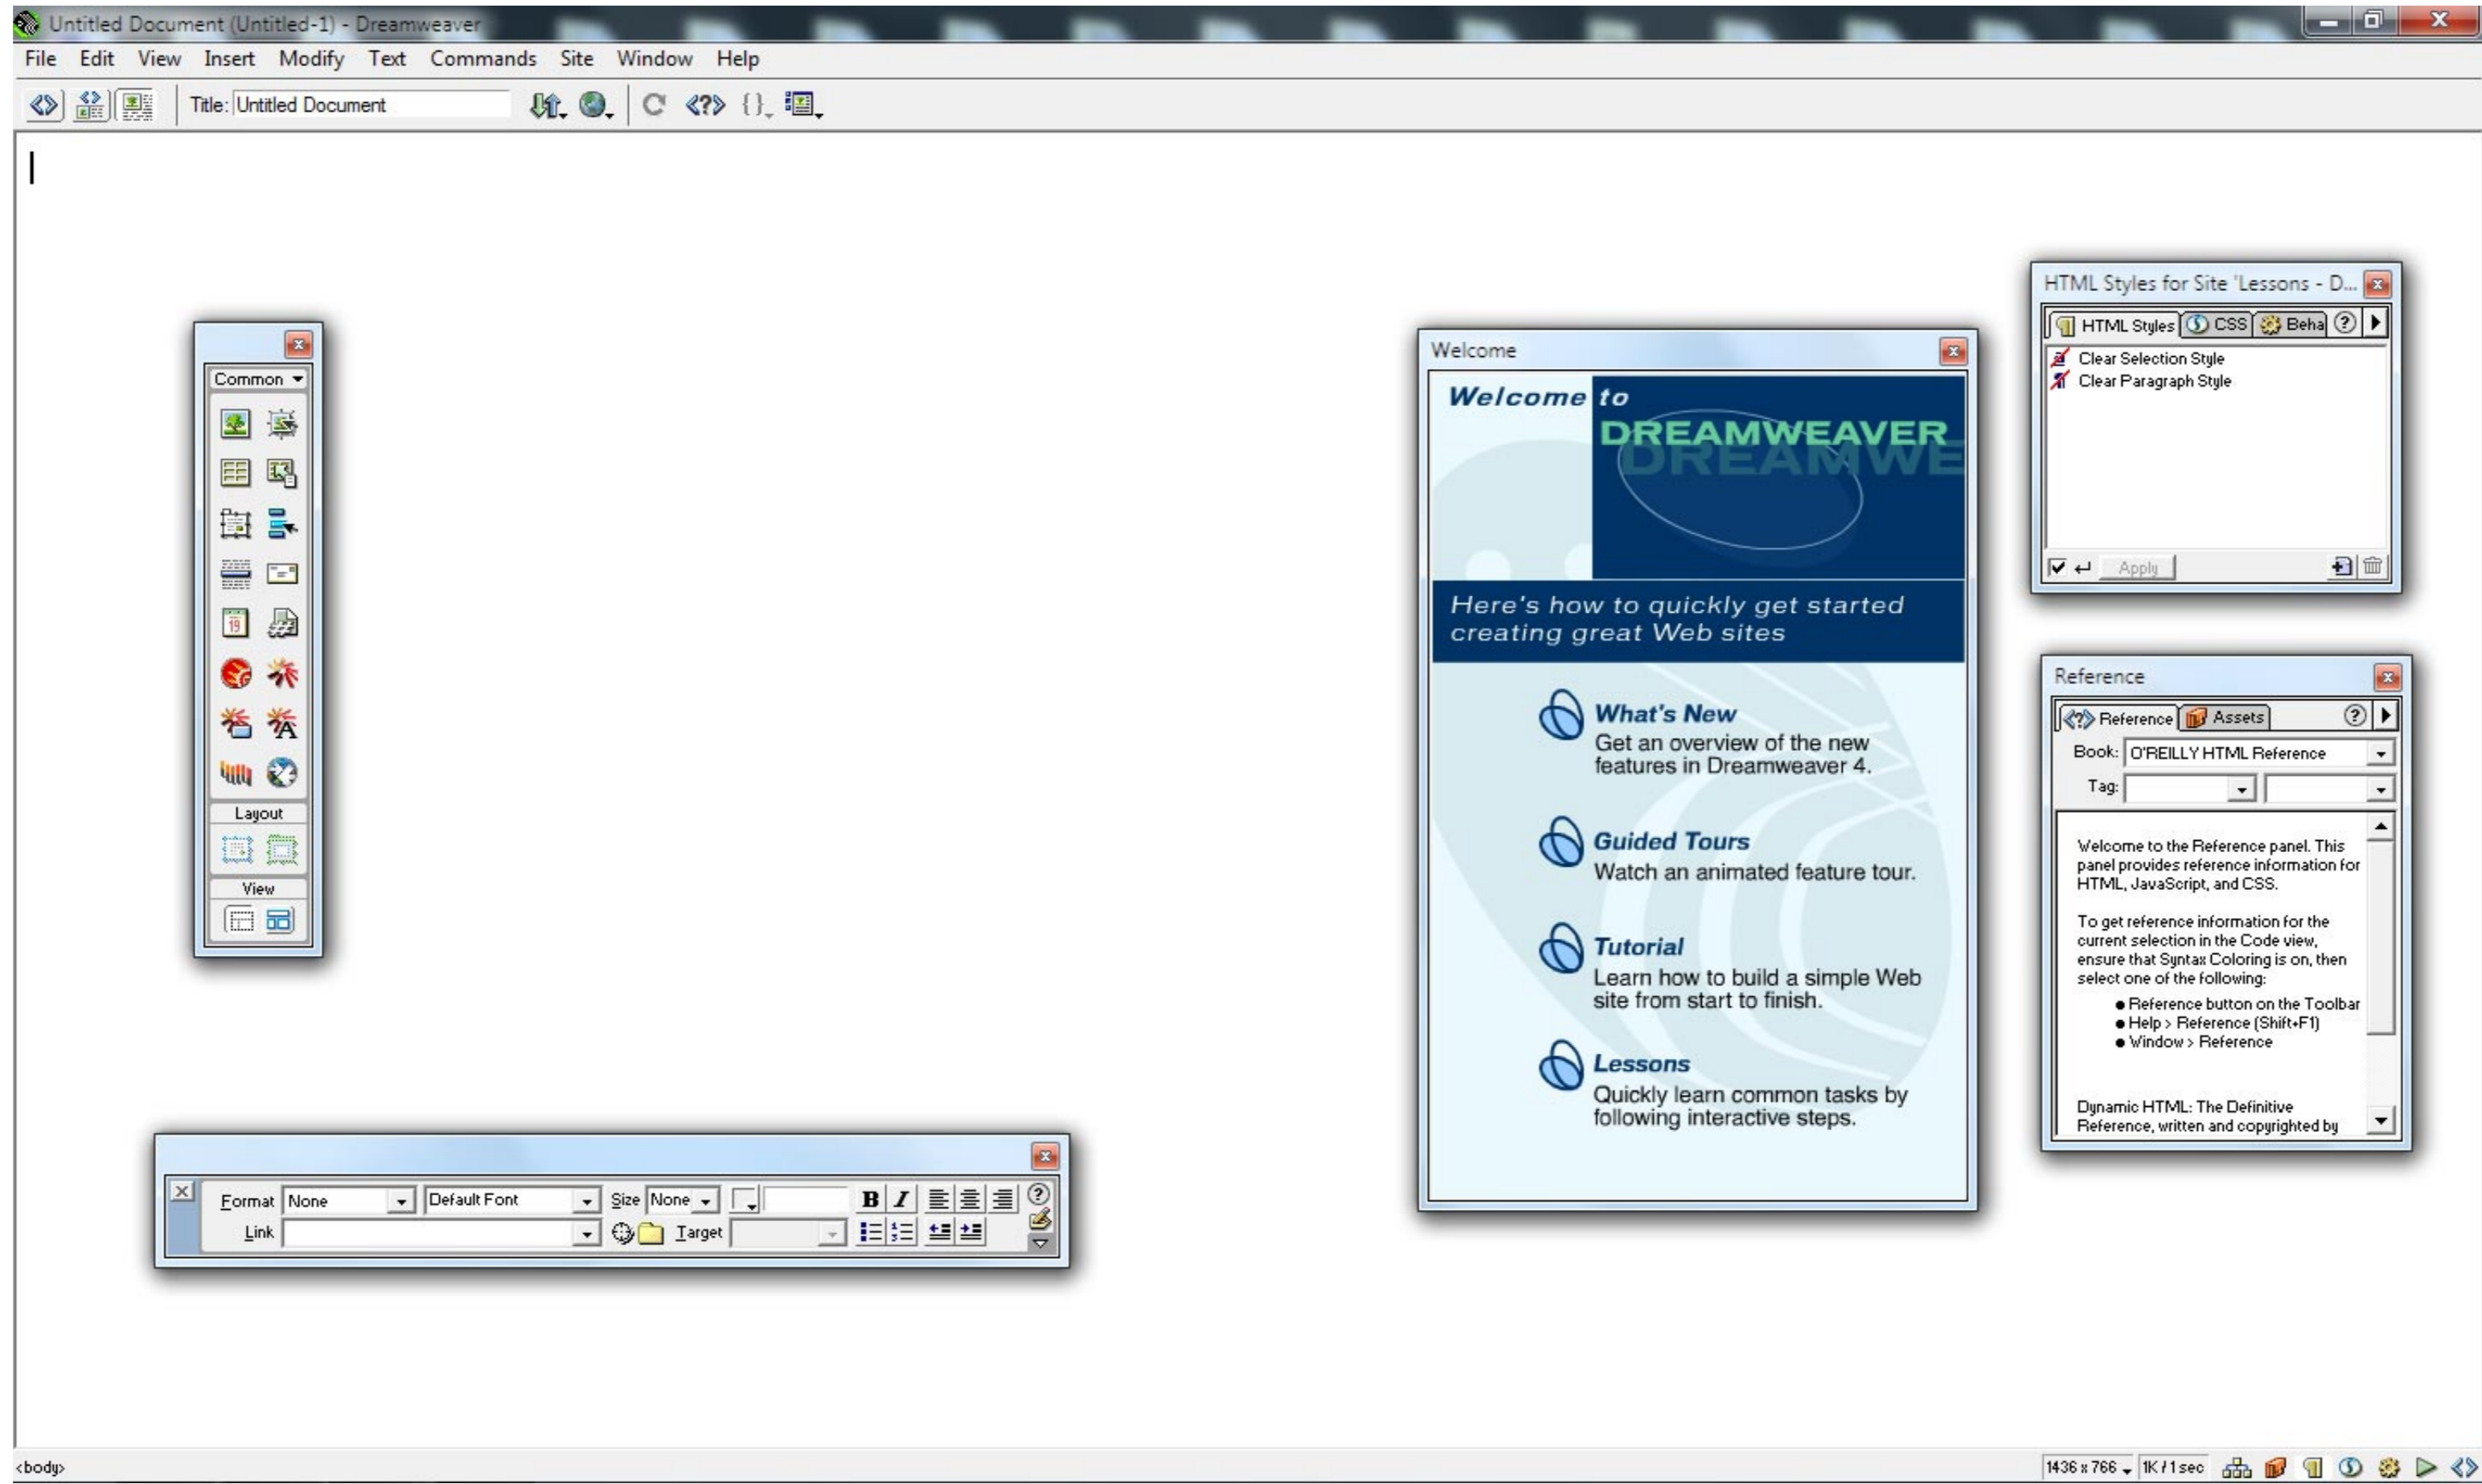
Untitled Document (Untitled-1) - Dreamweaver

File Edit View Insert Modify Text Commands Site Window Help

Title: Untitled Document

Common

Layout

View

Welcome

Welcome to DREAMWEAVER

Here's how to quickly get started creating great Web sites

What's New
Get an overview of the new features in Dreamweaver 4.

Guided Tours
Watch an animated feature tour.

Tutorial
Learn how to build a simple Web site from start to finish.

Lessons
Quickly learn common tasks by following interactive steps.

HTML Styles for Site 'Lessons - D...

HTML Styles CSS Beha

Clear Selection Style
Clear Paragraph Style

Apply

Reference

Reference Assets

Book: O'REILLY HTML Reference

Tag:

Welcome to the Reference panel. This panel provides reference information for HTML, JavaScript, and CSS.

To get reference information for the current selection in the Code view, ensure that Syntax Coloring is on, then select one of the following:

● Reference button on the Toolbar
● Help > Reference (Shift+F1)
● Window > Reference

Dynamic HTML: The Definitive Reference, written and copyrighted by

Format None Default Font Size None B I
Link Target

<body>

1436 x 766 1K / 1 sec